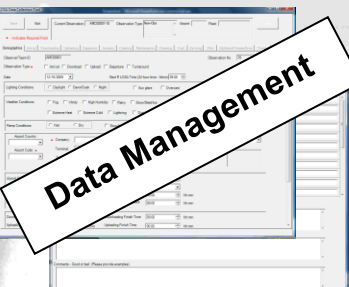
Save
New
Current Observation
Observation Type
Airport
Phase
Indicates Required Field
Demographics
Observer Team ID
Observation No.
Observation Type
Date
Lighting Conditions
Daylight
Dawn/Dusk
Night
Weather Conditions
Fog
Haze
High Humidity
Rainy
Snow/Sleet
Extreme Heat
Extreme Cold
Lightning
Plane Condition
Airport Country
Company
Airport Code
Terminal
Data Management
Comments - Start in field - Please provide examples